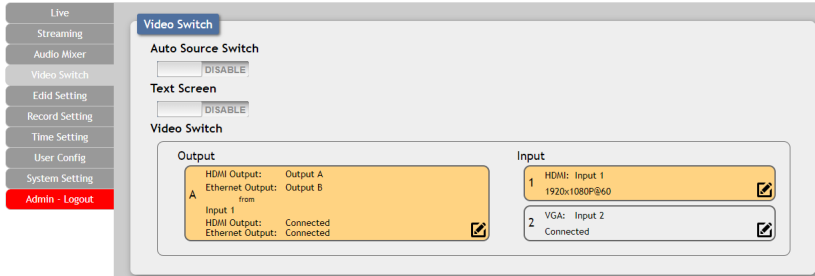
Live
Streaming
Audio Mixer
Video Switch
Edid Setting
Record Setting
Time Setting
User Config
System Setting
Admin - Logout

Video Switch

Auto Source Switch
DISABLE

Text Screen
DISABLE

Video Switch

Output

A
HDMI Output: Output A
Ethernet Output: Output B
from
Input 1
HDMI Output: Connected
Ethernet Output: Connected

Input

1
HDMI: Input 1
1920x1080P@60

2
VGA: Input 2
Connected